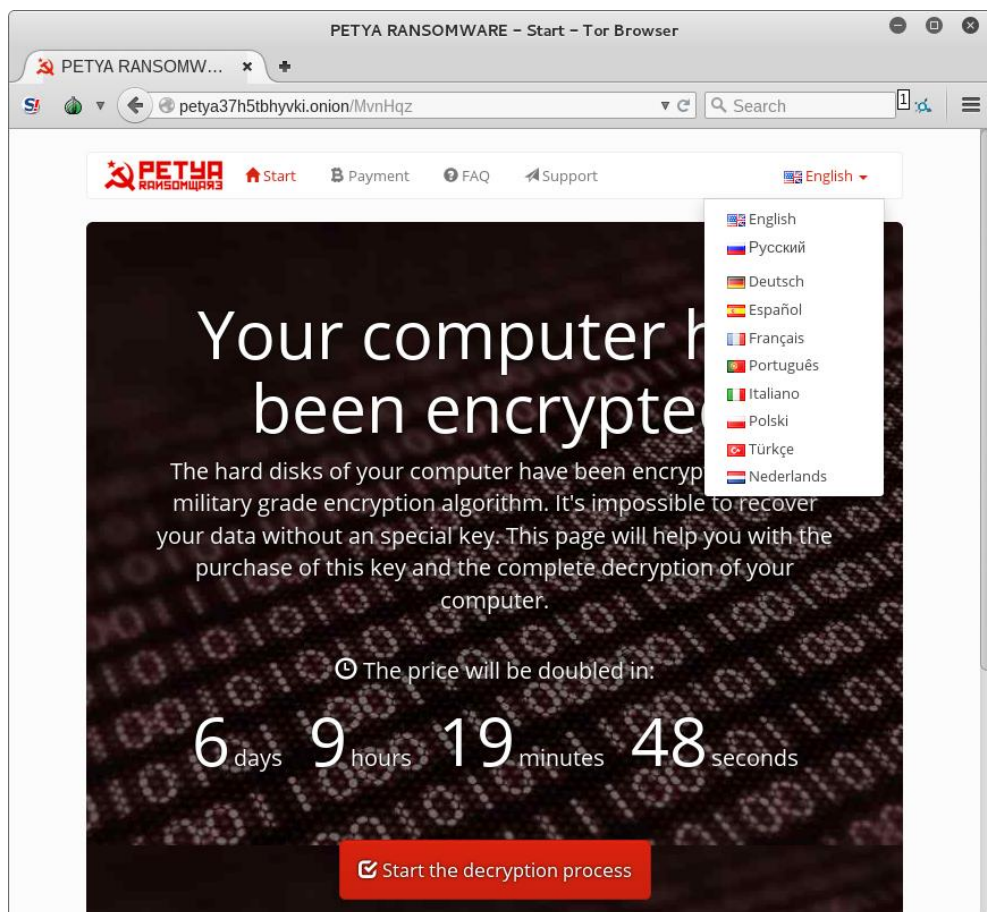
PETYA RANSOMWARE – Start – Tor Browser

PETYA RANSOMW... ×

petya37h5tbhyvki.onion/MvnHqz

Search

1

PETYA RANSOMWARE

Start

Payment

FAQ

Support

English

English
Русский
Deutsch
Español
Français
Português
Italiano
Polski
Türkçe
Nederlands

Your computer h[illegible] been encrypte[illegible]

The hard disks of your computer have been encryp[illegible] military grade encryption algorithm. It's impossible to recover your data without an special key. This page will help you with the purchase of this key and the complete decryption of your computer.

The price will be doubled in:

6 days 9 hours 19 minutes 48 seconds

Start the decryption process